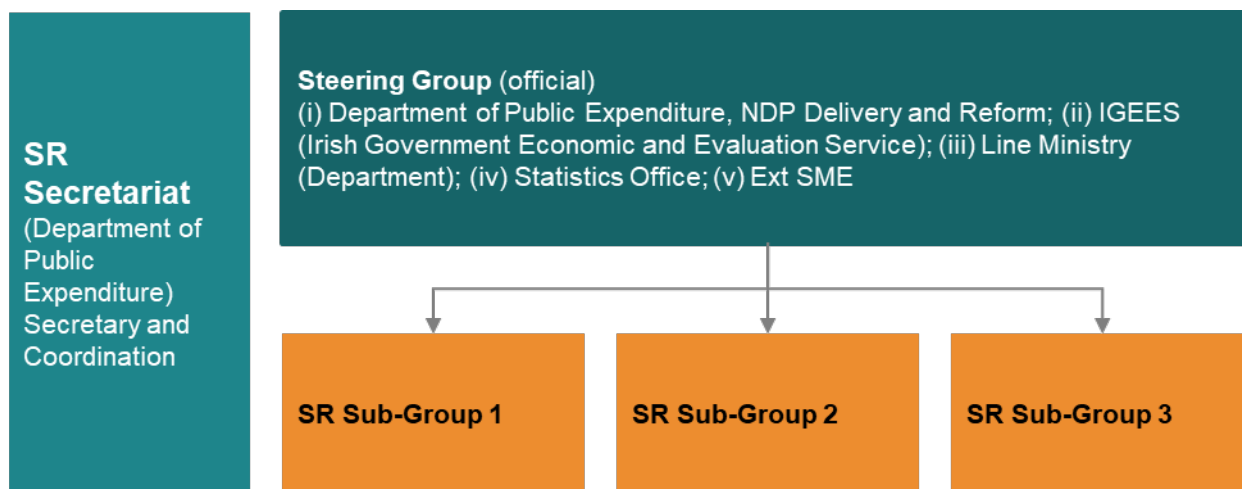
SR Secretariat
(Department of Public Expenditure)
Secretary and Coordination

Steering Group (official)
(i) Department of Public Expenditure, NDP Delivery and Reform; (ii) IGEES (Irish Government Economic and Evaluation Service); (iii) Line Ministry (Department); (iv) Statistics Office; (v) Ext SME

SR Sub-Group 1

SR Sub-Group 2

SR Sub-Group 3